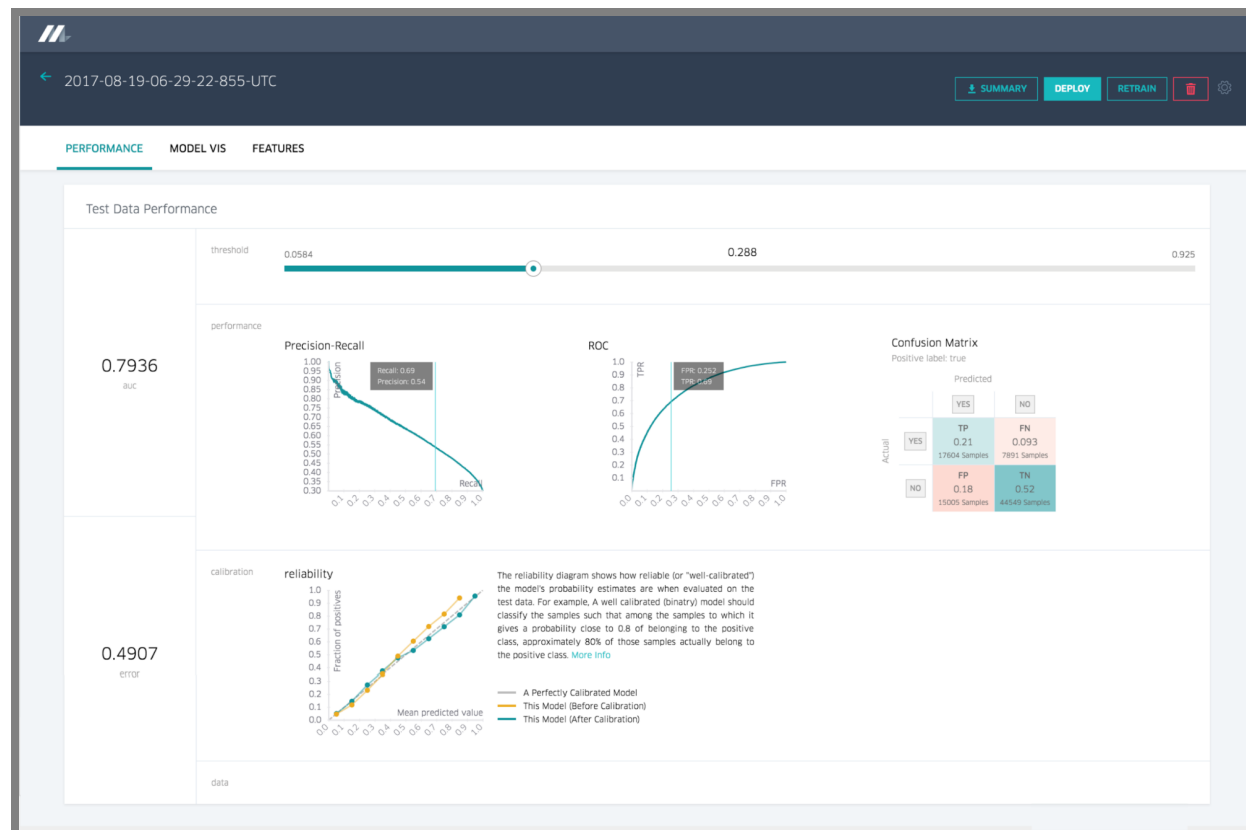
2017-08-19-06-29-22-855-UTC

SUMMARY DEPLOY RETRAIN

PERFORMANCE MODEL VIS FEATURES

Test Data Performance

0.7936
auc

0.4907
error

threshold
0.0584 0.288 0.925

performance

Precision-Recall
1.00 0.95 0.90 0.85 0.80 0.75 0.70 0.65 0.60 0.55 0.50 0.45 0.40 0.35 0.30
Precision
Recall: 0.69
Precision: 0.54
Recall
0.1 0.2 0.3 0.4 0.5 0.6 0.7 0.8 0.9 1.0

ROC
1.0 0.9 0.8 0.7 0.6 0.5 0.4 0.3 0.2 0.1
TPR
FPR: 0.252
TPR: 0.69
FPR
0.0 0.1 0.2 0.3 0.4 0.5 0.6 0.7 0.8 0.9 1.0

Confusion Matrix
Positive label: true
Predicted
YES NO
Actual
| | YES | NO |
|---|---|---|
| YES | TP 0.21 17604 Samples | FN 0.093 7891 Samples |
| NO | FP 0.18 15005 Samples | TN 0.52 44549 Samples |

calibration
reliability
1.0 0.9 0.8 0.7 0.6 0.5 0.4 0.3 0.2 0.1 0.0
Fraction of positives
Mean predicted value
0.0 0.1 0.2 0.3 0.4 0.5 0.6 0.7 0.8 0.9 1.0

The reliability diagram shows how reliable (or "well-calibrated") the model's probability estimates are when evaluated on the test data. For example, A well calibrated (binary) model should classify the samples such that among the samples to which it gives a probability close to 0.8 of belonging to the positive class, approximately 80% of those samples actually belong to the positive class. More Info

A Perfectly Calibrated Model
This Model (Before Calibration)
This Model (After Calibration)

data